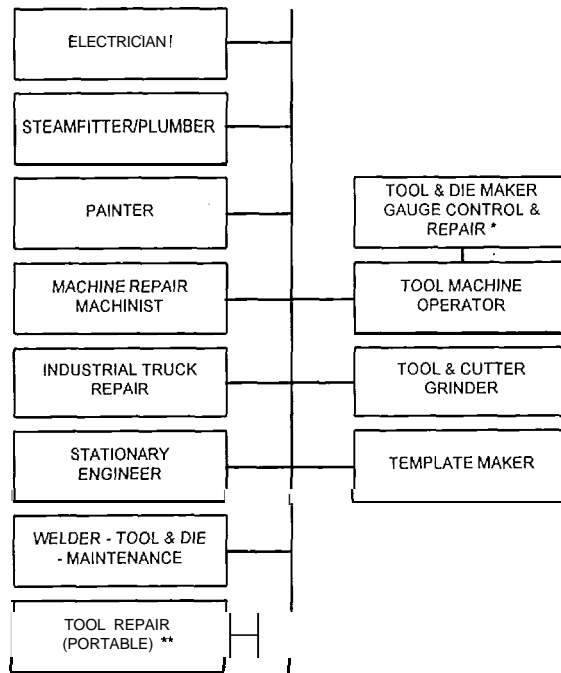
ELECTRICIAN!

STEAMFITTER/PLUMBER

PAINTER

TOOL & DIE MAKER GAUGE CONTROL & REPAIR *

MACHINE REPAIR MACHINIST

TOOL MACHINE OPERATOR

INDUSTRIAL TRUCK REPAIR

TOOL & CUTTER GRINDER

STATIONARY ENGINEER

TEMPLATE MAKER

WELDER - TOOL & DIE - MAINTENANCE

TOOL REPAIR (PORTABLE) **